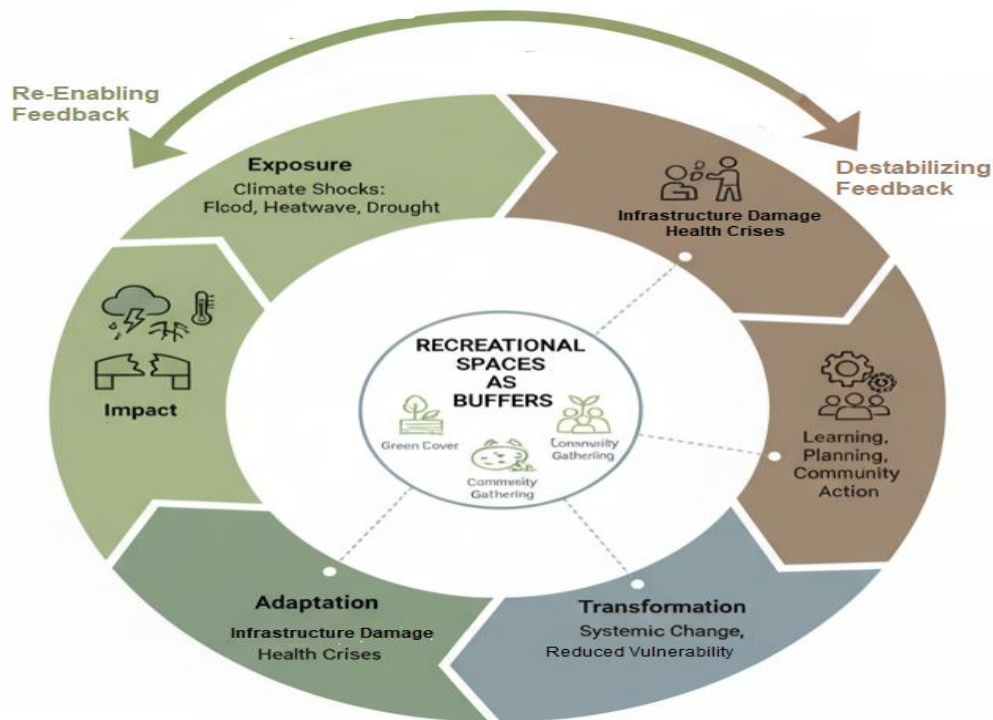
Re-Enabling Feedback

Destabilizing Feedback

Exposure
Climate Shocks: Flcod, Heatwave, Drought

Infrastructure Damage
Health Crises

Impact

RECREATIONAL SPACES AS BUFFERS

Green Cover

Lommuvity Gathering

Commeity Gathering

Learning, Planning, Community Action

Adaptation
Infrastructure Damage
Health Crises

Transformation
Systemic Change,
Reduced Vulnerability